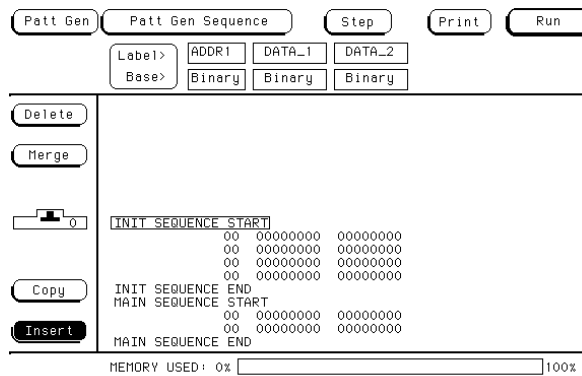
Patt Gen Patt Gen Sequence Step Print Run

Label> ADDR1 DATA_1 DATA_2
Base> Binary Binary Binary

Delete

Merge

0

Copy

Insert

INIT SEQUENCE START
00 00000000 00000000
00 00000000 00000000
00 00000000 00000000
00 00000000 00000000
INIT SEQUENCE END
MAIN SEQUENCE START
00 00000000 00000000
00 00000000 00000000
MAIN SEQUENCE END

MEMORY USED: 0% 100%